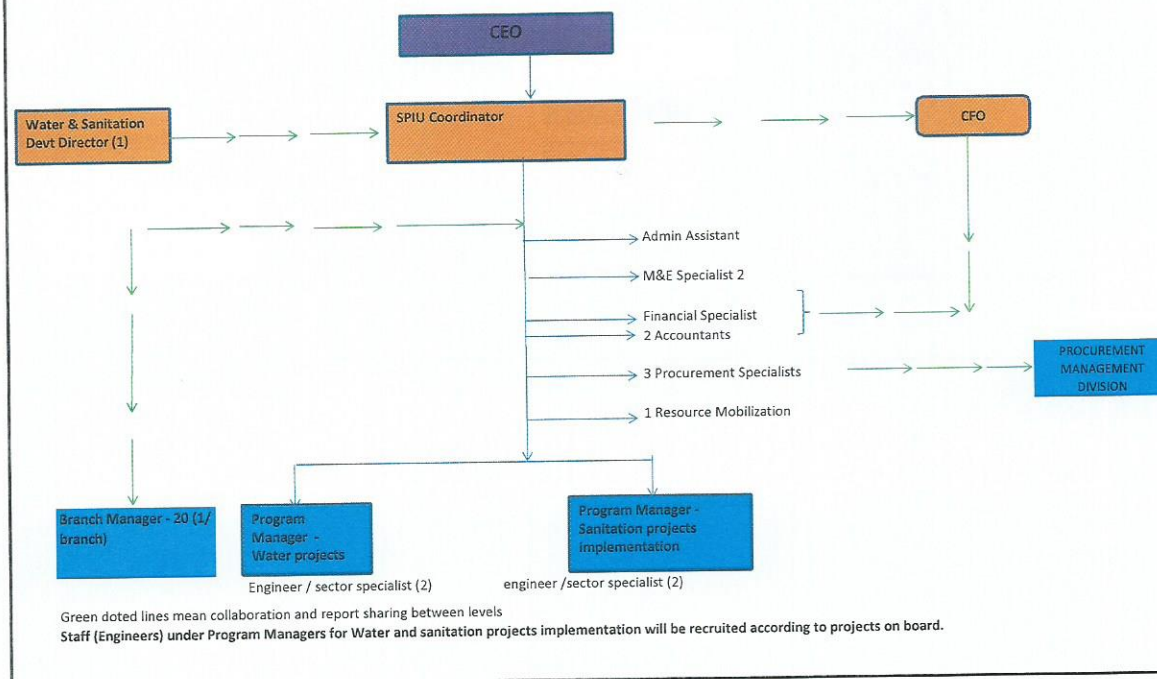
CEO

Water & Sanitation Devt Director (1)

SPIU Coordinator

CFO

Admin Assistant

M&E Specialist 2

Financial Specialist

2 Accountants

3 Procurement Specialists

PROCUREMENT MANAGEMENT DIVISION

1 Resource Mobilization

Branch Manager - 20 (1/ branch)

Program Manager - Water projects

Engineer / sector specialist (2)

Program Manager - Sanitation projects implementation

engineer /sector specialist (2)

Green doted lines mean collaboration and report sharing between levels

Staff (Engineers) under Program Managers for Water and sanitation projects implementation will be recruited according to projects on board.